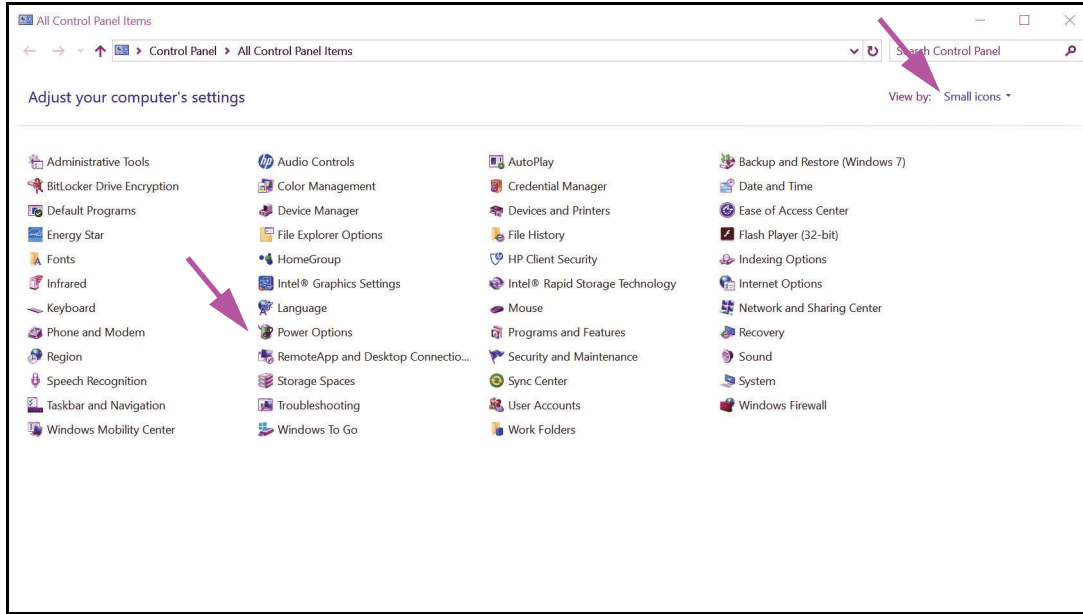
All Control Panel Items

Control Panel > All Control Panel Items

S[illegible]ch Control Panel

Adjust your computer's settings

View by: Small icons

| | | | |
|---|---|---|---|
| Administrative Tools | Audio Controls | AutoPlay | Backup and Restore (Windows 7) |
| BitLocker Drive Encryption | Color Management | Credential Manager | Date and Time |
| Default Programs | Device Manager | Devices and Printers | Ease of Access Center |
| Energy Star | File Explorer Options | File History | Flash Player (32-bit) |
| Fonts | HomeGroup | HP Client Security | Indexing Options |
| Infrared | Intel® Graphics Settings | Intel® Rapid Storage Technology | Internet Options |
| Keyboard | Language | Mouse | Network and Sharing Center |
| Phone and Modem | Power Options | Programs and Features | Recovery |
| Region | RemoteApp and Desktop Connectio... | Security and Maintenance | Sound |
| Speech Recognition | Storage Spaces | Sync Center | System |
| Taskbar and Navigation | Troubleshooting | User Accounts | Windows Firewall |
| Windows Mobility Center | Windows To Go | Work Folders | |